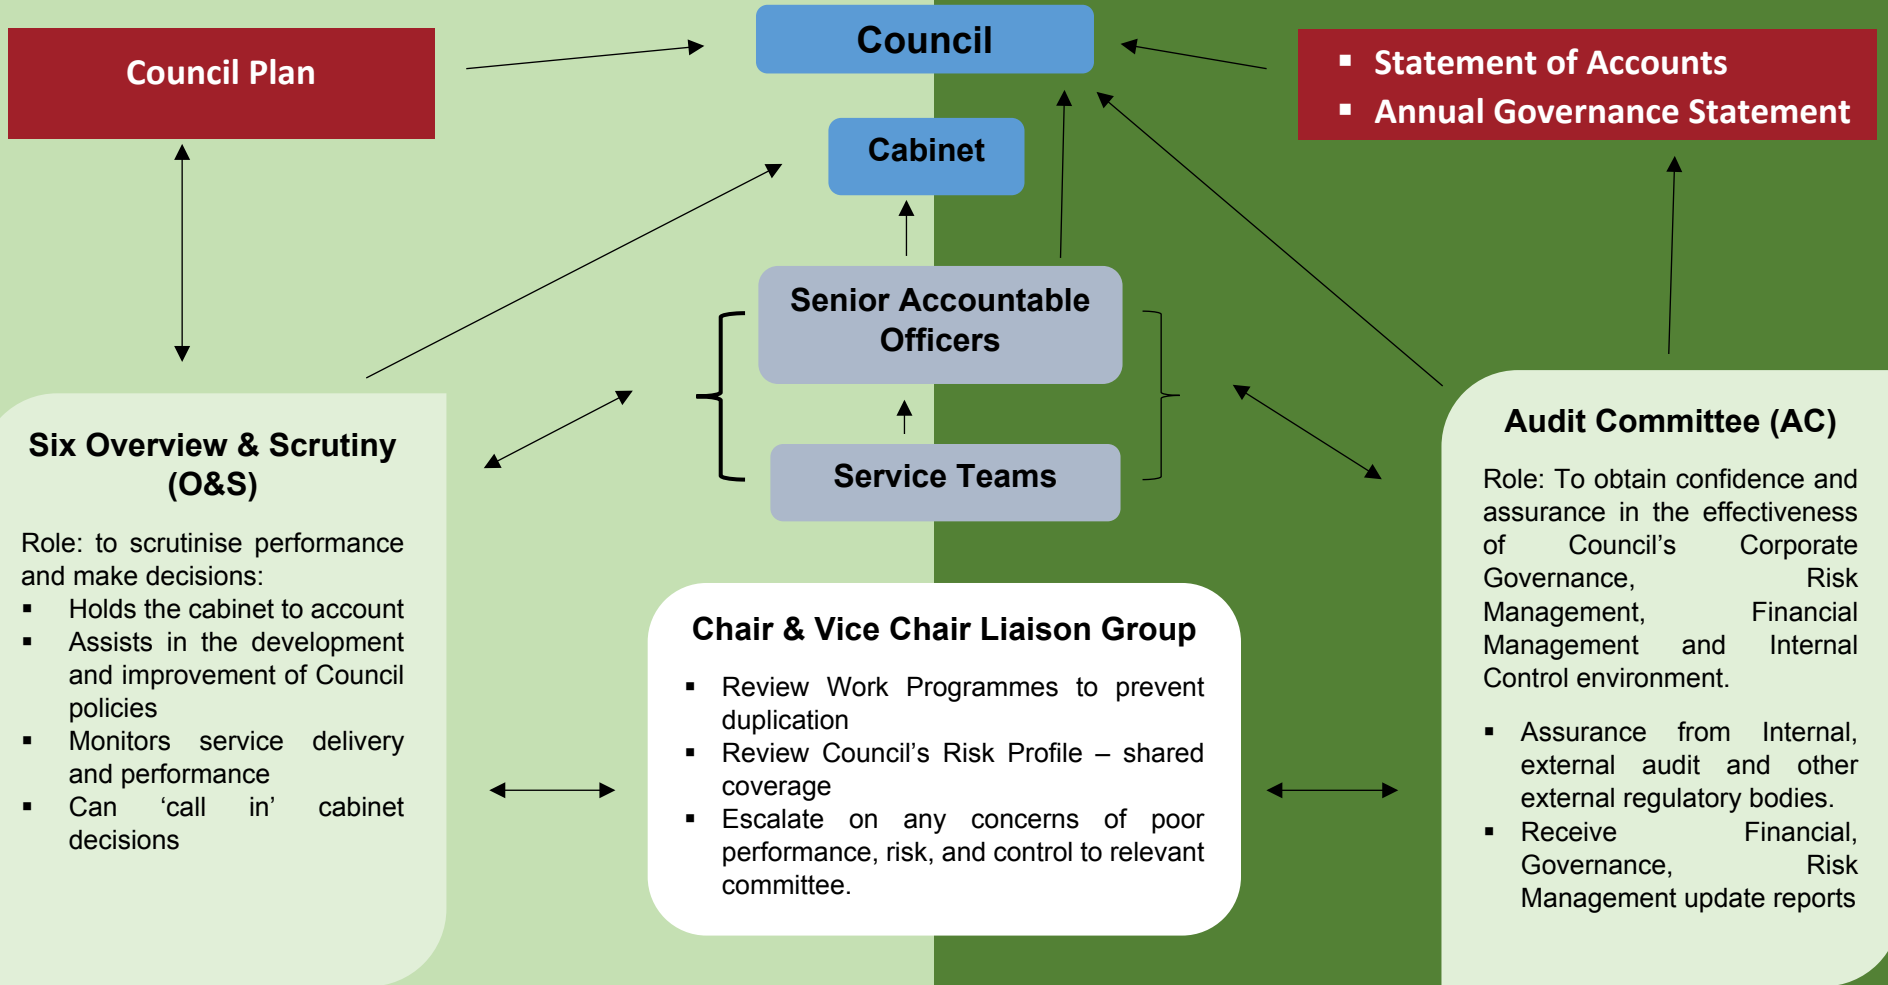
Council Plan

Council

Statement of Accounts
Annual Governance Statement

Cabinet

Senior Accountable Officers

Service Teams

Six Overview & Scrutiny (O&S)

Role: to scrutinise performance and make decisions:
- Holds the cabinet to account
- Assists in the development and improvement of Council policies
- Monitors service delivery and performance
- Can 'call in' cabinet decisions

Chair & Vice Chair Liaison Group

- Review Work Programmes to prevent duplication
- Review Council's Risk Profile – shared coverage
- Escalate on any concerns of poor performance, risk, and control to relevant committee.

Audit Committee (AC)

Role: To obtain confidence and assurance in the effectiveness of Council's Corporate Governance, Risk Management, Financial Management and Internal Control environment.

- Assurance from Internal, external audit and other external regulatory bodies.
- Receive Financial, Governance, Risk Management update reports